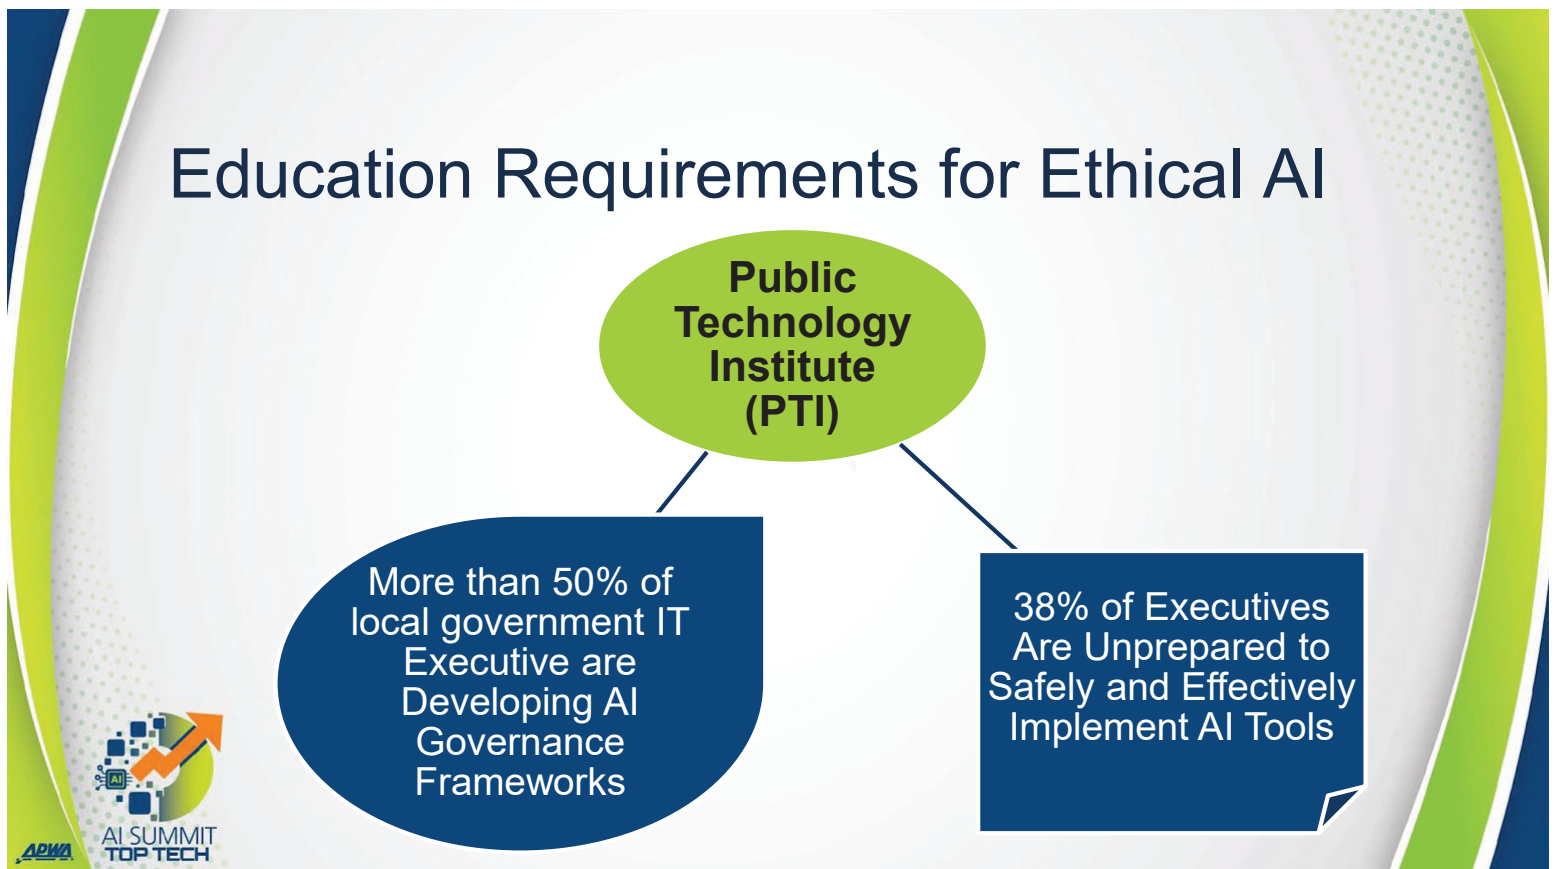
Education Requirements for Ethical AI

Public Technology Institute (PTI)

More than 50% of local government IT Executive are Developing AI Governance Frameworks

38% of Executives Are Unprepared to Safely and Effectively Implement AI Tools

AI

AI SUMMIT
TOP TECH

APWA